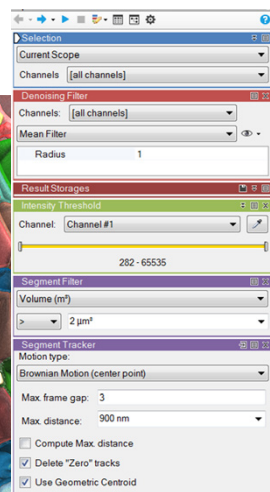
Selection
Current Scope
Channels [all channels]
Denoising Filter
Channels: [all channels]
Mean Filter
Radius 1
Result Storages
Intensity Threshold
Channel: Channel #1
282 - 65535
Segment Filter
Volume (m³)
> 2 µm³
Segment Tracker
Motion type:
Brownian Motion (center point)
Max. frame gap: 3
Max. distance: 900 nm
Compute Max. distance
Delete "Zero" tracks
Use Geometric Centroid